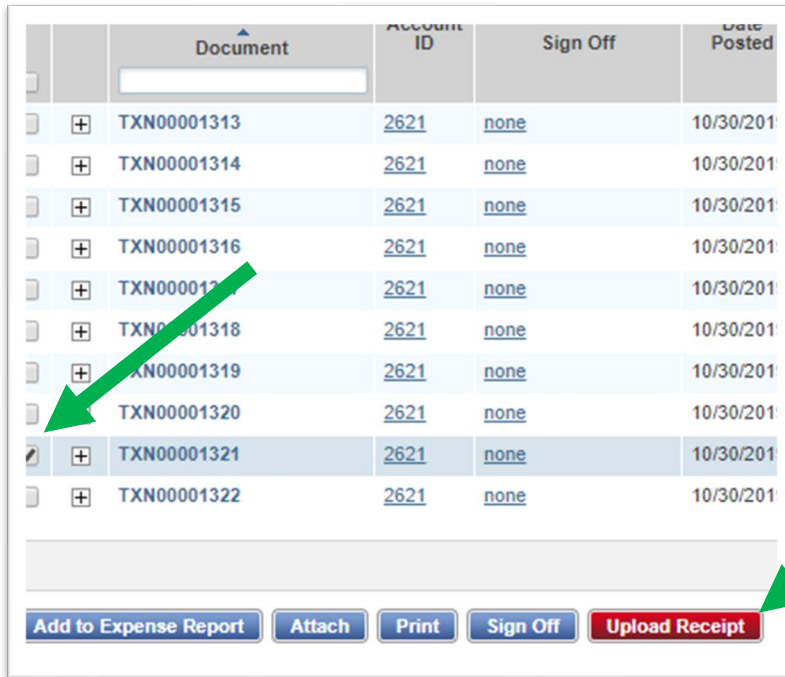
| | | Document | Account ID | Sign Off | Date Posted |
|---|---|---|---|---|---|
| | + | TXN00001313 | 2621 | none | 10/30/201 |
| | + | TXN00001314 | 2621 | none | 10/30/201 |
| | + | TXN00001315 | 2621 | none | 10/30/201 |
| | + | TXN00001316 | 2621 | none | 10/30/201 |
| | + | TXN00001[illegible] | 2621 | none | 10/30/201 |
| | + | TXN0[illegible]01318 | 2621 | none | 10/30/201 |
| | + | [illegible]XN00001319 | 2621 | none | 10/30/201 |
| | + | TXN00001320 | 2621 | none | 10/30/201 |
| ✓ | + | TXN00001321 | 2621 | none | 10/30/201 |
| | + | TXN00001322 | 2621 | none | 10/30/201 |

Add to Expense Report | Attach | Print | Sign Off | Upload Receipt